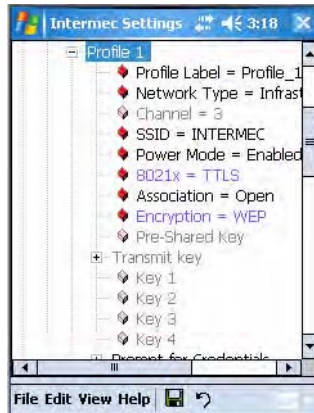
Intermec Settings 3:18

Profile 1
Profile Label = Profile_1
Network Type = Infrast
Channel = 3
SSID = INTERMEC
Power Mode = Enabled
8021x = TTLS
Association = Open
Encryption = WEP
Pre-Shared Key
Transmit key
Key 1
Key 2
Key 3
Key 4
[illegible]

File Edit View Help